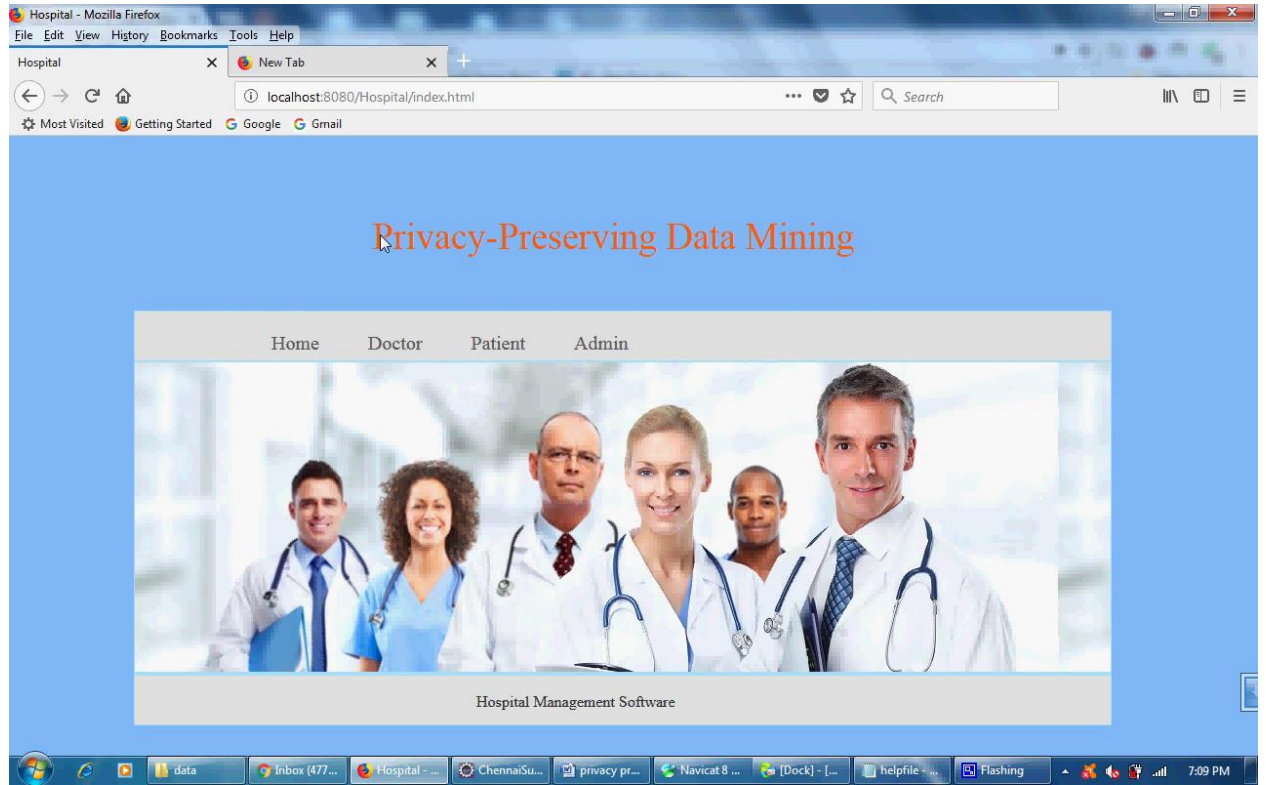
Hospital - Mozilla Firefox
File Edit View History Bookmarks Tools Help
Hospital
New Tab
localhost:8080/Hospital/index.html
Search
Most Visited Getting Started Google Gmail

Privacy-Preserving Data Mining

Home Doctor Patient Admin

Hospital Management Software

data Inbox (477... Hospital - ... ChennaiSu... privacy pr... Navicat 8 ... [Dock] - [... helpfile - ... Flashing 7:09 PM